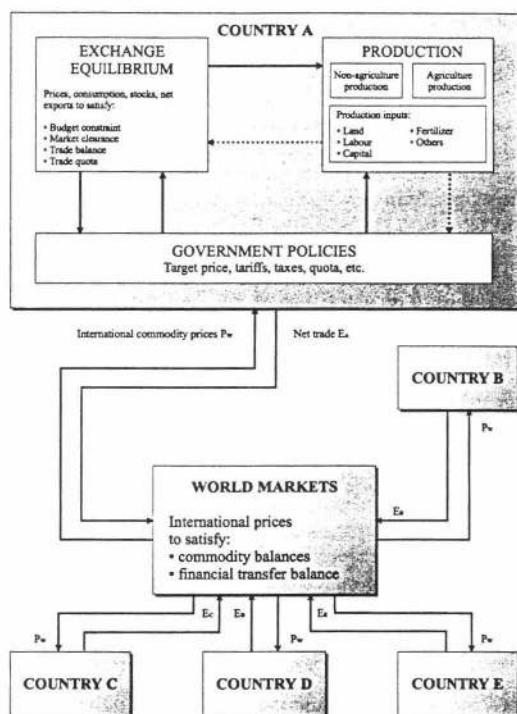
COUNTRY A

EXCHANGE EQUILIBRIUM

Prices, consumption, stocks, net exports to satisfy:

• Budget constraint
• Market clearance
• Trade balance
• Trade quota

PRODUCTION

Non-agriculture production

Agriculture production

Production inputs:
• Land
• Labour
• Capital
• Fertilizer
• Others

GOVERNMENT POLICIES
Target price, tariffs, taxes, quota, etc.

International commodity prices $P_w$

Net trade $E_A$

COUNTRY B

$P_w$

$E_B$

WORLD MARKETS

International prices to satisfy:
• commodity balances
• financial transfer balance

$P_w$

$E_C$

$E_D$

$P_w$

$E_E$

$P_w$

COUNTRY C

COUNTRY D

COUNTRY E